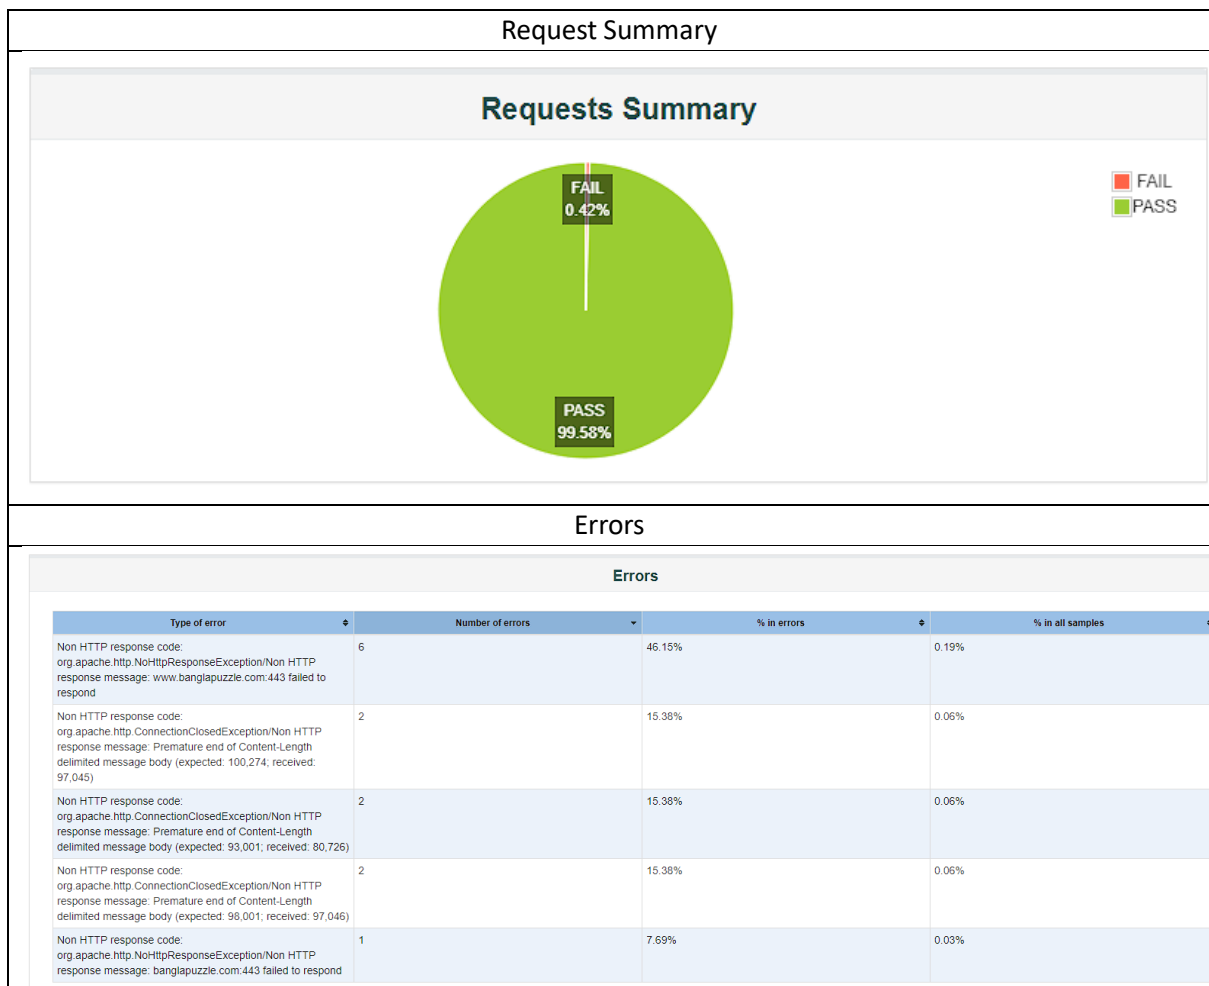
Request Summary

Requests Summary

FAIL 0.42%

PASS 99.58%

FAIL
PASS

Errors

Errors

| Type of error | Number of errors | % in errors | % in all samples |
|---|---|---|---|
| Non HTTP response code: org.apache.http.NoHttpResponseException/Non HTTP response message: www.banglapuzzle.com:443 failed to respond | 6 | 46.15% | 0.19% |
| Non HTTP response code: org.apache.http.ConnectionClosedException/Non HTTP response message: Premature end of Content-Length delimited message body (expected: 100,274; received: 97,045) | 2 | 15.38% | 0.06% |
| Non HTTP response code: org.apache.http.ConnectionClosedException/Non HTTP response message: Premature end of Content-Length delimited message body (expected: 93,001; received: 80,726) | 2 | 15.38% | 0.06% |
| Non HTTP response code: org.apache.http.ConnectionClosedException/Non HTTP response message: Premature end of Content-Length delimited message body (expected: 98,001; received: 97,046) | 2 | 15.38% | 0.06% |
| Non HTTP response code: org.apache.http.NoHttpResponseException/Non HTTP response message: banglapuzzle.com:443 failed to respond | 1 | 7.69% | 0.03% |